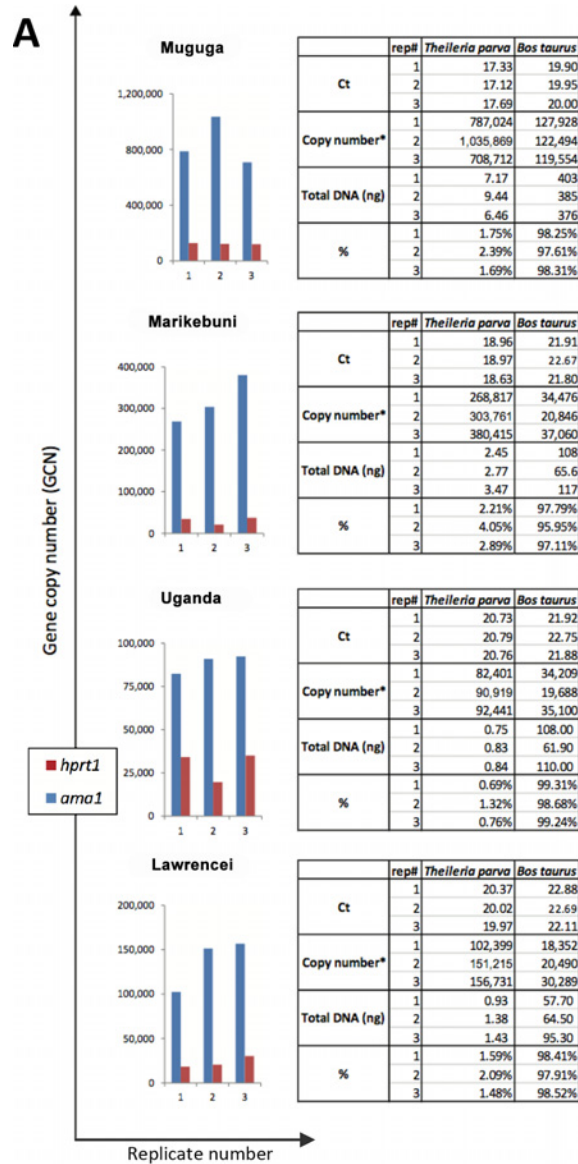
A

Gene copy number (GCN)

Muguga

1,200,000
800,000
400,000
0
1 2 3

| | rep# | Theileria parva | Bos taurus |
|---|---|---|---|
| Ct | 1 | 17.33 | 19.90 |
| | 2 | 17.12 | 19.95 |
| | 3 | 17.69 | 20.00 |
| Copy number* | 1 | 787,024 | 127,928 |
| | 2 | 1,035,869 | 122,494 |
| | 3 | 708,712 | 119,554 |
| Total DNA (ng) | 1 | 7.17 | 403 |
| | 2 | 9.44 | 385 |
| | 3 | 6.46 | 376 |
| % | 1 | 1.75% | 98.25% |
| | 2 | 2.39% | 97.61% |
| | 3 | 1.69% | 98.31% |

Marikebuni

400,000
300,000
200,000
100,000
0
1 2 3

| | rep# | Theileria parva | Bos taurus |
|---|---|---|---|
| Ct | 1 | 18.96 | 21.91 |
| | 2 | 18.97 | 22.67 |
| | 3 | 18.63 | 21.80 |
| Copy number* | 1 | 268,817 | 34,476 |
| | 2 | 303,761 | 20,846 |
| | 3 | 380,415 | 37,060 |
| Total DNA (ng) | 1 | 2.45 | 108 |
| | 2 | 2.77 | 65.6 |
| | 3 | 3.47 | 117 |
| % | 1 | 2.21% | 97.79% |
| | 2 | 4.05% | 95.95% |
| | 3 | 2.89% | 97.11% |

Uganda

100,000
75,000
50,000
25,000
0
1 2 3

hprt1
ama1

| | rep# | Theileria parva | Bos taurus |
|---|---|---|---|
| Ct | 1 | 20.73 | 21.92 |
| | 2 | 20.79 | 22.75 |
| | 3 | 20.76 | 21.88 |
| Copy number* | 1 | 82,401 | 34,209 |
| | 2 | 90,919 | 19,688 |
| | 3 | 92,441 | 35,100 |
| Total DNA (ng) | 1 | 0.75 | 108.00 |
| | 2 | 0.83 | 61.90 |
| | 3 | 0.84 | 110.00 |
| % | 1 | 0.69% | 99.31% |
| | 2 | 1.32% | 98.68% |
| | 3 | 0.76% | 99.24% |

Lawrencei

200,000
150,000
100,000
50,000
0
1 2 3

| | rep# | Theileria parva | Bos taurus |
|---|---|---|---|
| Ct | 1 | 20.37 | 22.88 |
| | 2 | 20.02 | 22.69 |
| | 3 | 19.97 | 22.11 |
| Copy number* | 1 | 102,399 | 18,352 |
| | 2 | 151,215 | 20,490 |
| | 3 | 156,731 | 30,289 |
| Total DNA (ng) | 1 | 0.93 | 57.70 |
| | 2 | 1.38 | 64.50 |
| | 3 | 1.43 | 95.30 |
| % | 1 | 1.59% | 98.41% |
| | 2 | 2.09% | 97.91% |
| | 3 | 1.48% | 98.52% |

Replicate number